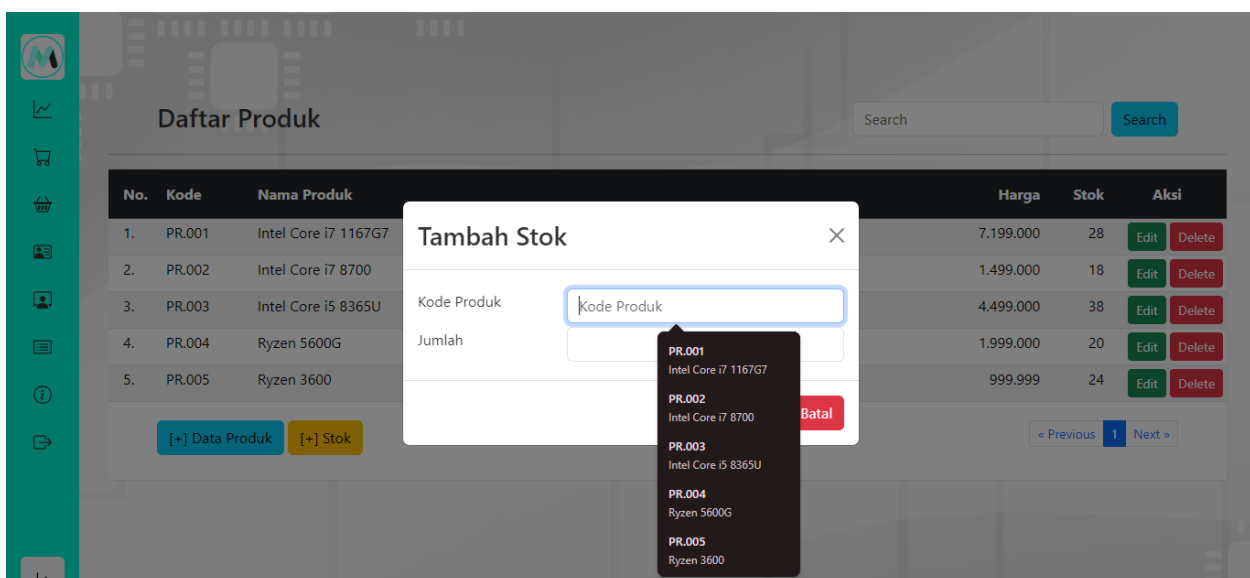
Daftar Produk

Search

Search

| No. | Kode | Nama Produk | Harga | Stok | Aksi |
|---|---|---|---|---|---|
| 1. | PR.001 | Intel Core i7 1167G7 | 7.199.000 | 28 | Edit Delete |
| 2. | PR.002 | Intel Core i7 8700 | 1.499.000 | 18 | Edit Delete |
| 3. | PR.003 | Intel Core i5 8365U | 4.499.000 | 38 | Edit Delete |
| 4. | PR.004 | Ryzen 5600G | 1.999.000 | 20 | Edit Delete |
| 5. | PR.005 | Ryzen 3600 | 999.999 | 24 | Edit Delete |

[+] Data Produk [+] Stok

« Previous 1 Next »

Tambah Stok

Kode Produk
Kode Produk

Jumlah

Batal

PR.001
Intel Core i7 1167G7
PR.002
Intel Core i7 8700
PR.003
Intel Core i5 8365U
PR.004
Ryzen 5600G
PR.005
Ryzen 3600